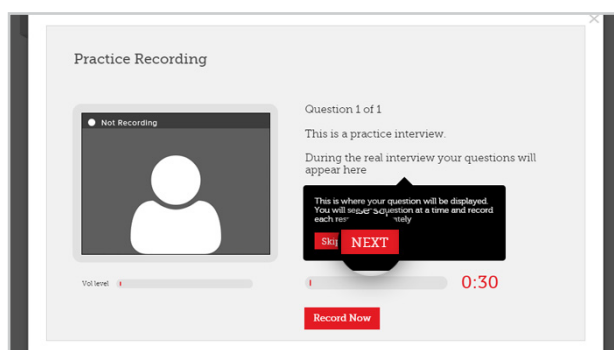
Practice Recording

Not Recording

Vol level

Question 1 of 1

This is a practice interview.

During the real interview your questions will appear here

This is where your question will be displayed. You will see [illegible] question at a time and record each res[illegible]ately

Ski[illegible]

NEXT

0:30

Record Now